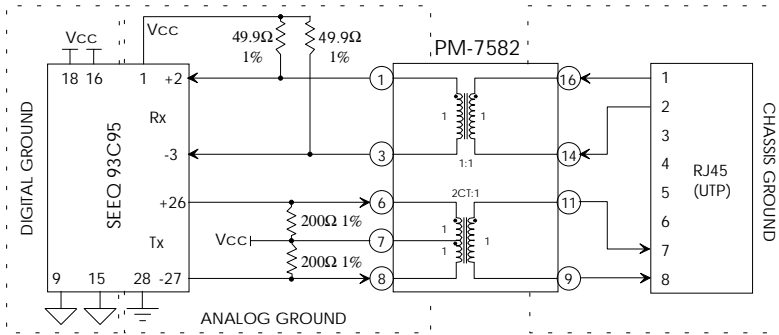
Vcc
18 16
1
+2
Vcc
49.9Ω 1%
49.9Ω 1%
PM-7582
DIGITAL GROUND
SEEQ 93C95
Rx
-3
+26
Tx
Vcc
200Ω 1%
200Ω 1%
9 15 28 -27
ANALOG GROUND
1
3
6
7
8
1 1
1:1
2CT:1
1 1
1
16
14
11
9
1
2
3
4
5
6
7
8
RJ45 (UTP)
CHASSIS GROUND